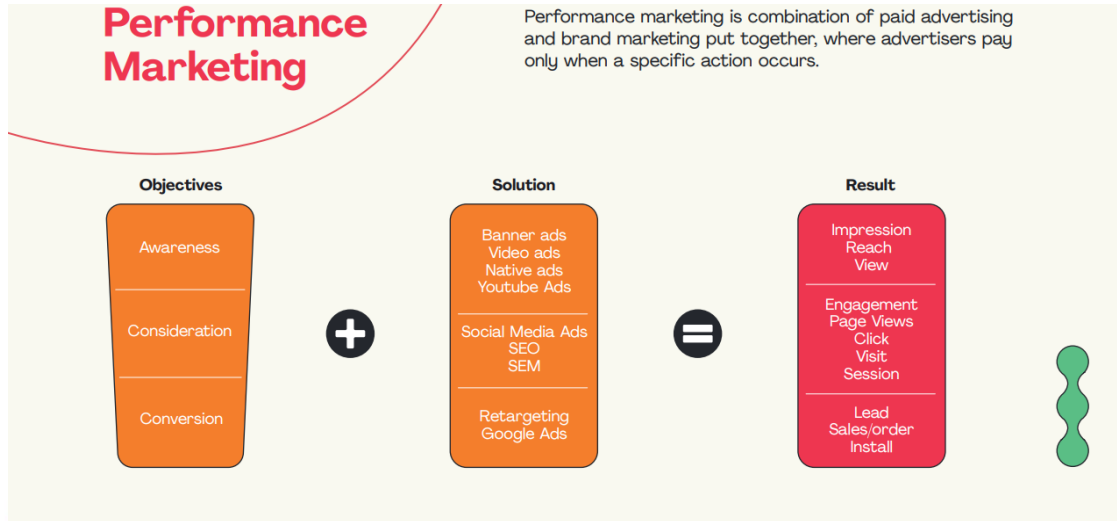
Performance Marketing

Performance marketing is combination of paid advertising and brand marketing put together, where advertisers pay only when a specific action occurs.

Objectives

Awareness

Consideration

Conversion

Solution

Banner ads
Video ads
Native ads
Youtube Ads

Social Media Ads
SEO
SEM

Retargeting
Google Ads

Result

Impression
Reach
View

Engagement
Page Views
Click
Visit
Session

Lead
Sales/order
Install